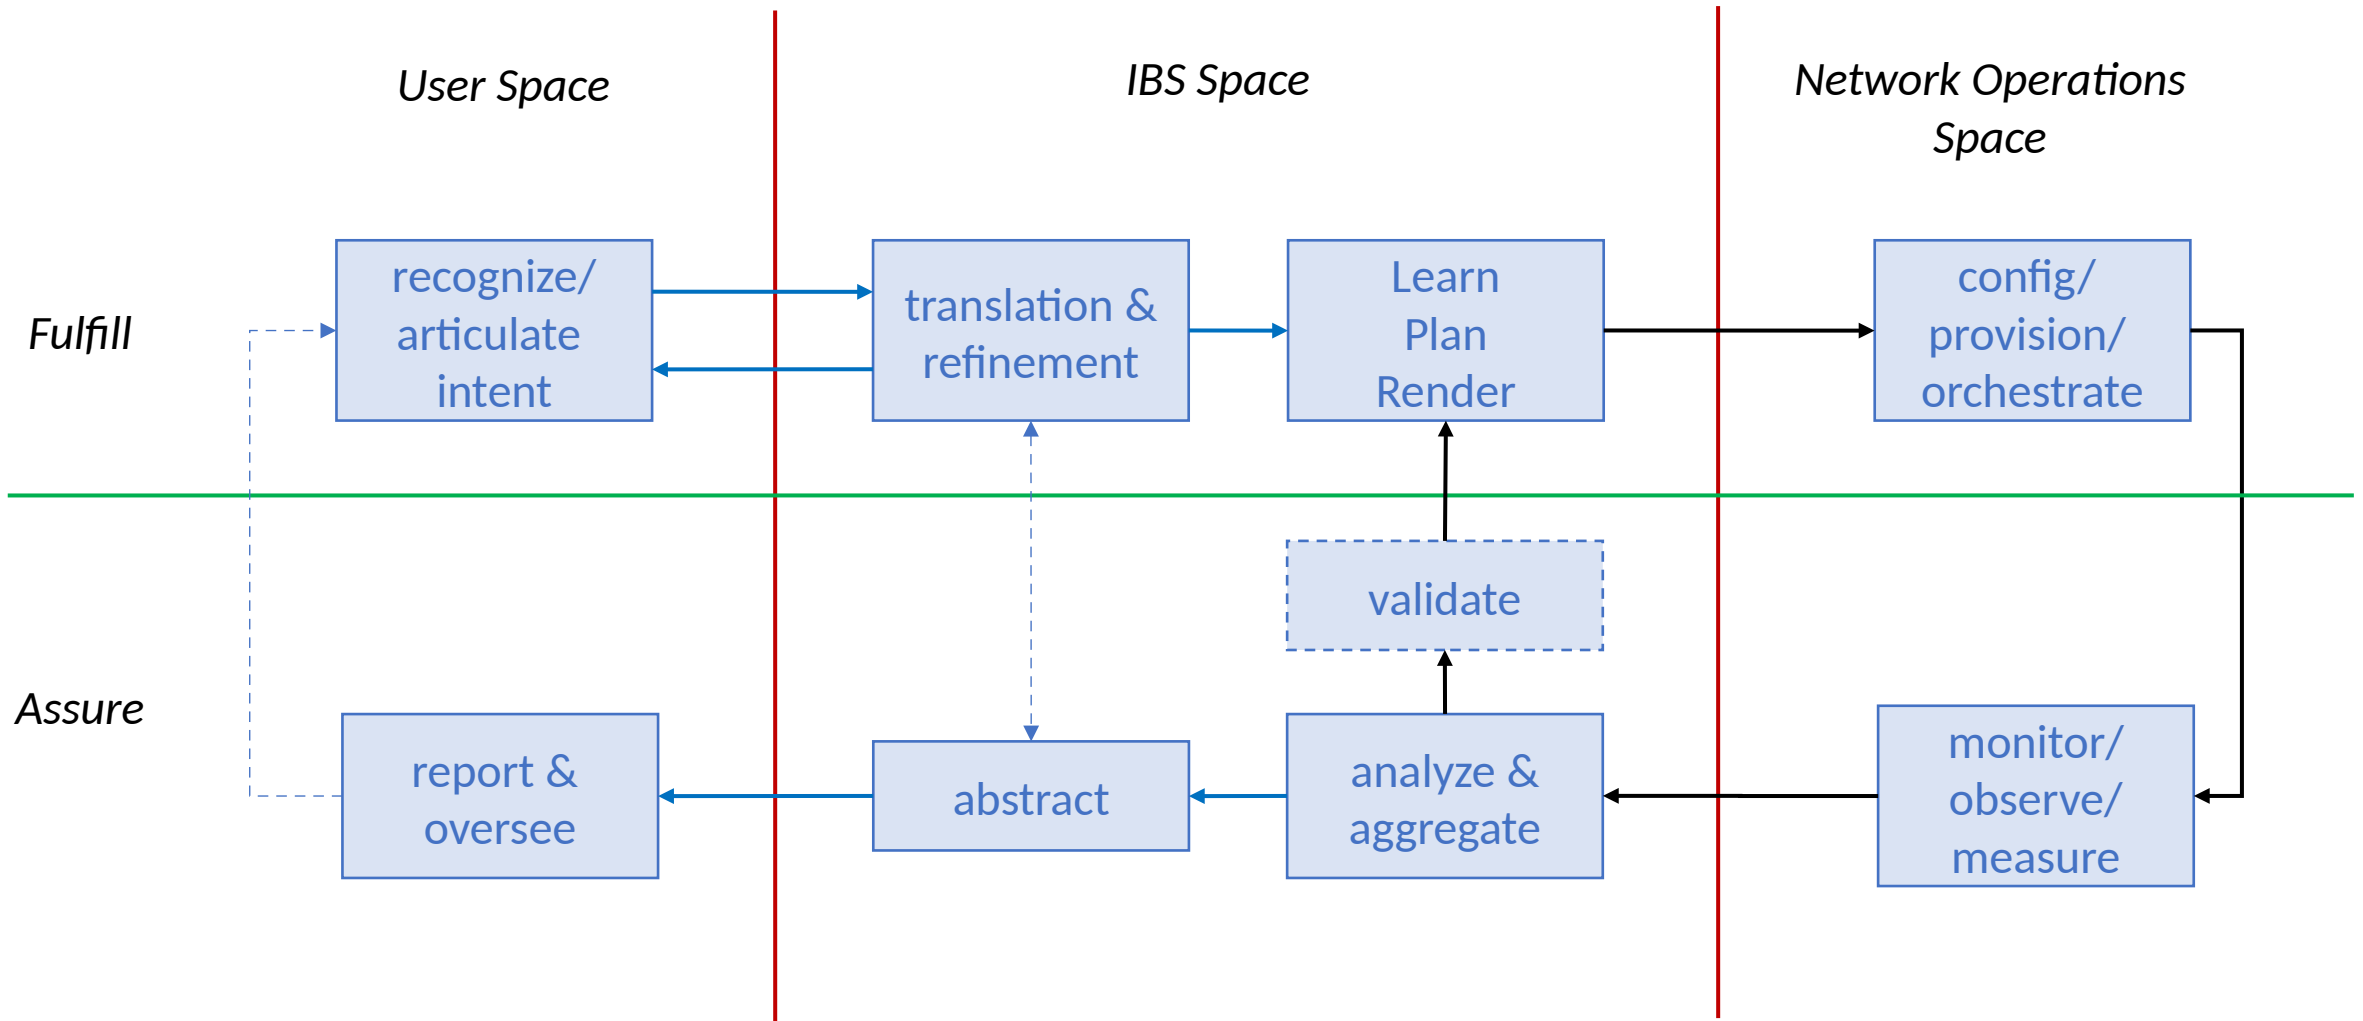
User Space

IBS Space

Network Operations Space

Fulfill

recognize/ articulate intent

translation & refinement

Learn Plan Render

config/ provision/ orchestrate

validate

Assure

report & oversee

abstract

analyze & aggregate

monitor/ observe/ measure